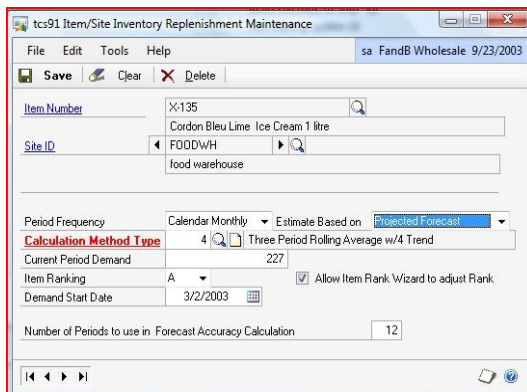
tcs91 Item/Site Inventory Replenishment Maintenance

File Edit Tools Help sa FandB Wholesale 9/23/2003

Save Clear Delete

Item Number X-135

Cordon Bleu Lime Ice Cream 1 litre

Site ID FOODWH

food warehouse

Period Frequency Calendar Monthly Estimate Based on Projected Forecast

Calculation Method Type 4 Three Period Rolling Average w/4 Trend

Current Period Demand 227

Item Ranking A Allow Item Rank Wizard to adjust Rank

Demand Start Date 3/2/2003

Number of Periods to use in Forecast Accuracy Calculation 12